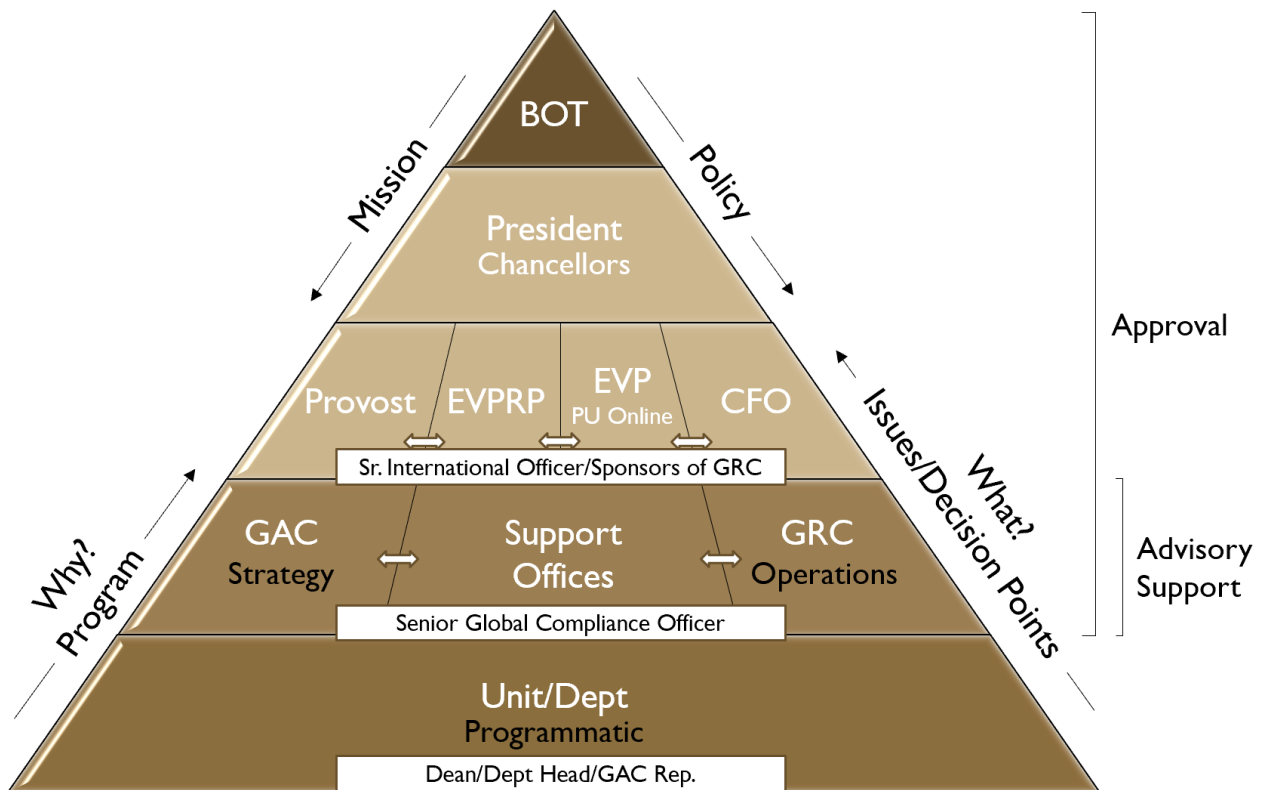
BOT

Mission

Policy

President
Chancellors

Approval

Provost

EVPRP

EVP
PU Online

CFO

Sr. International Officer/Sponsors of GRC

What?
Issues/Decision Points

Why?
Program

GAC
Strategy

Support
Offices

GRC
Operations

Advisory
Support

Senior Global Compliance Officer

Unit/Dept
Programmatic

Dean/Dept Head/GAC Rep.